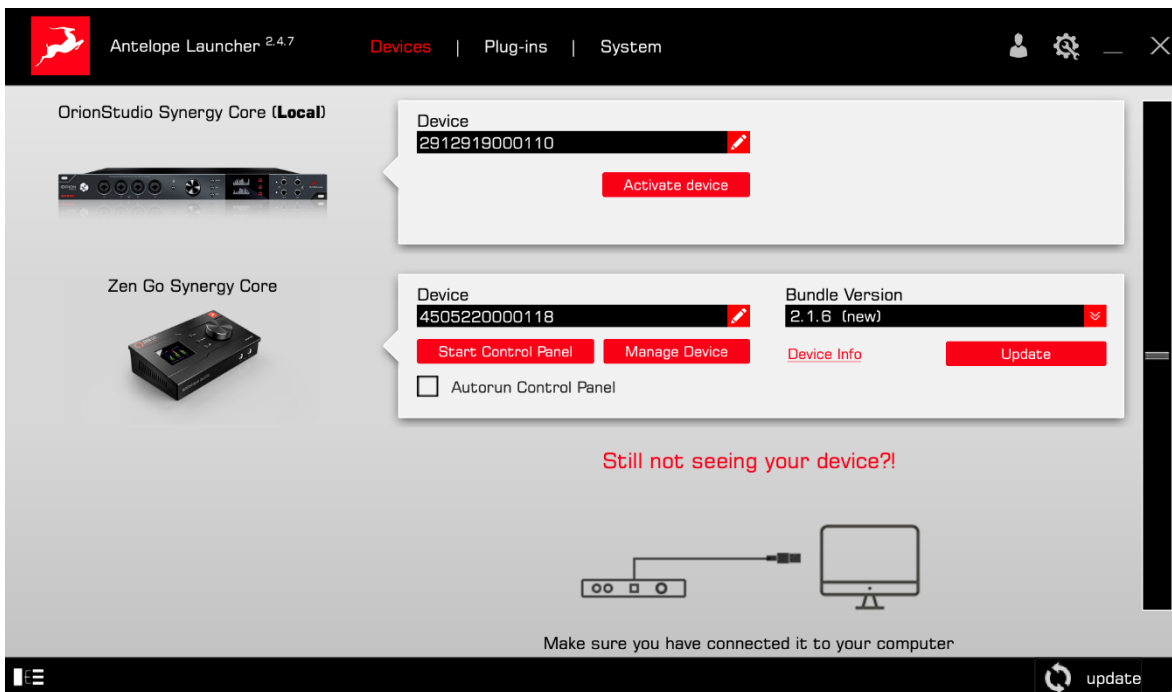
Antelope Launcher $^{2.4.7}$ Devices | Plug-ins | System

OrionStudio Synergy Core (**Local**)

Device
2912919000110

Activate device

Zen Go Synergy Core

Device
4505220000118

Bundle Version
2.1.6 (new)

Start Control Panel

Manage Device

Device Info

Update

Autorun Control Panel

Still not seeing your device?!

Make sure you have connected it to your computer

update